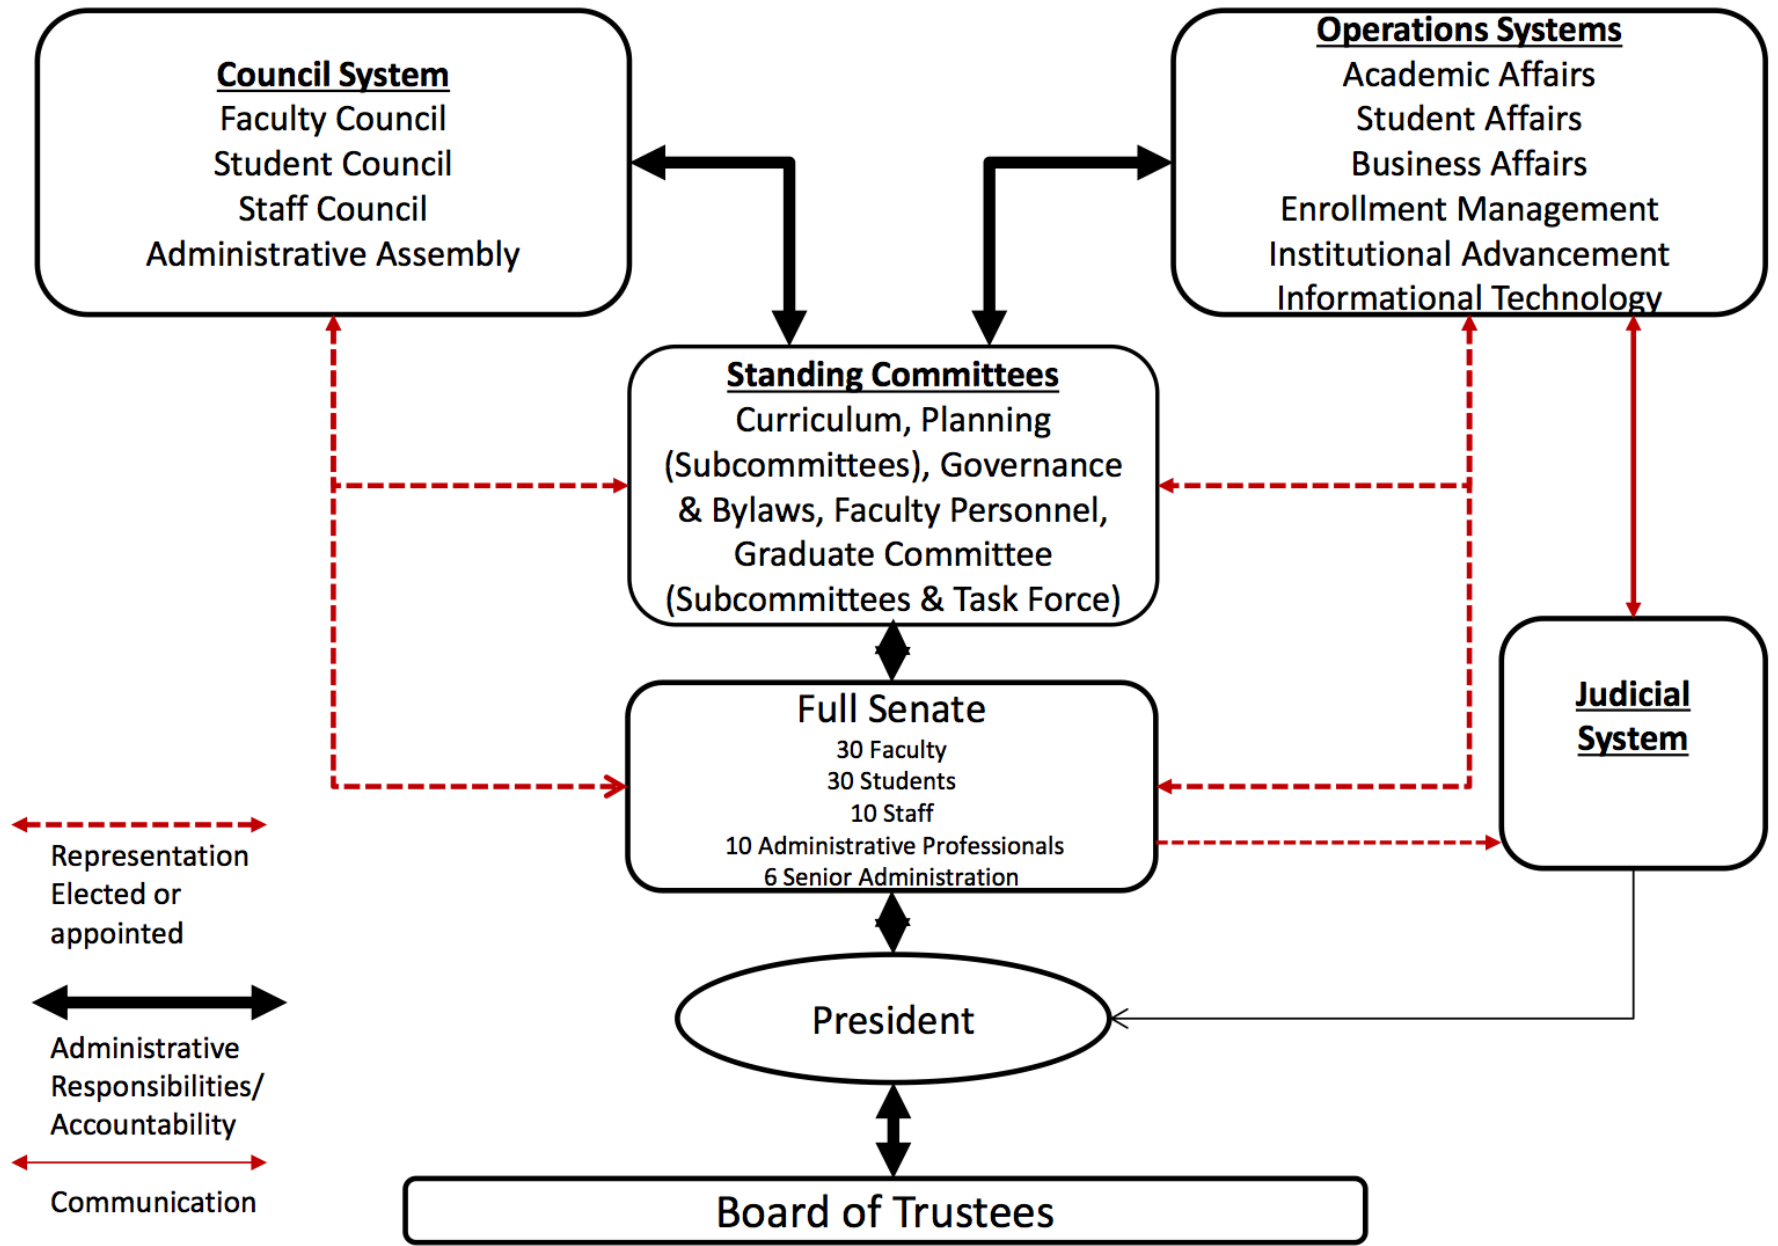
Council System
Faculty Council
Student Council
Staff Council
Administrative Assembly

Operations Systems
Academic Affairs
Student Affairs
Business Affairs
Enrollment Management
Institutional Advancement
Informational Technology

Standing Committees
Curriculum, Planning (Subcommittees), Governance & Bylaws, Faculty Personnel, Graduate Committee (Subcommittees & Task Force)

Full Senate
30 Faculty
30 Students
10 Staff
10 Administrative Professionals
6 Senior Administration

Judicial System

President

Board of Trustees

Representation Elected or appointed

Administrative Responsibilities/ Accountability

Communication